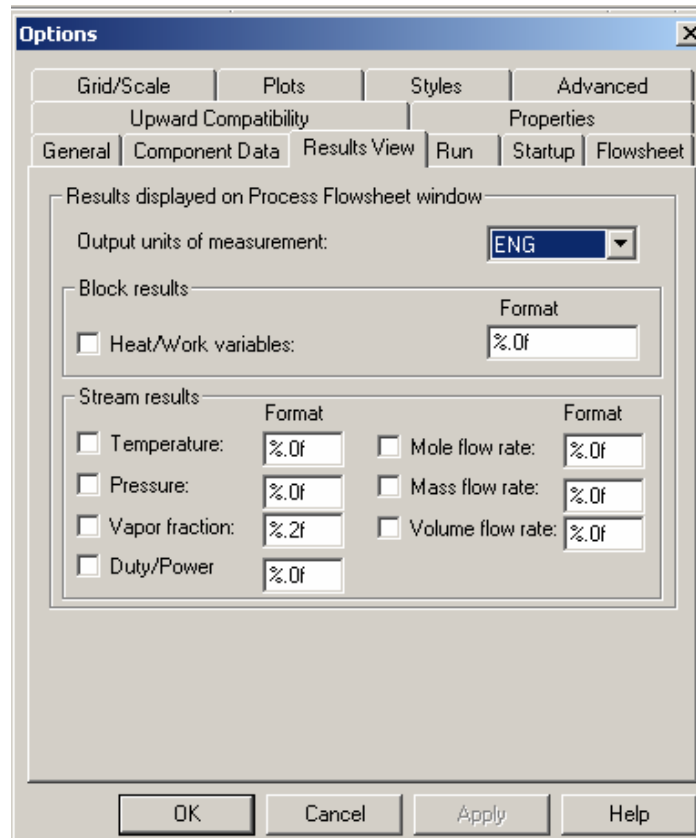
Options

Grid/Scale | Plots | Styles | Advanced
Upward Compatibility | Properties
General | Component Data | Results View | Run | Startup | Flowsheet

Results displayed on Process Flowsheet window

Output units of measurement: ENG

Block results
Format
Heat/Work variables: %.0f

Stream results
Format
Temperature: %.0f
Pressure: %.0f
Vapor fraction: %.2f
Duty/Power %.0f

Format
Mole flow rate: %.0f
Mass flow rate: %.0f
Volume flow rate: %.0f

OK | Cancel | Apply | Help